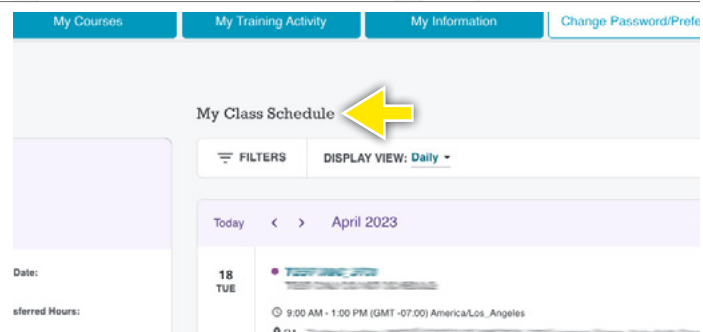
My Courses | My Training Activity | My Information | Change Password/Prefe

My Class Schedule

FILTERS

DISPLAY VIEW: Daily

Today < > April 2023

Date:

sferred Hours:

18
TUE

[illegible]

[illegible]

9:00 AM - 1:00 PM (GMT -07:00) America/Los_Angeles

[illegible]